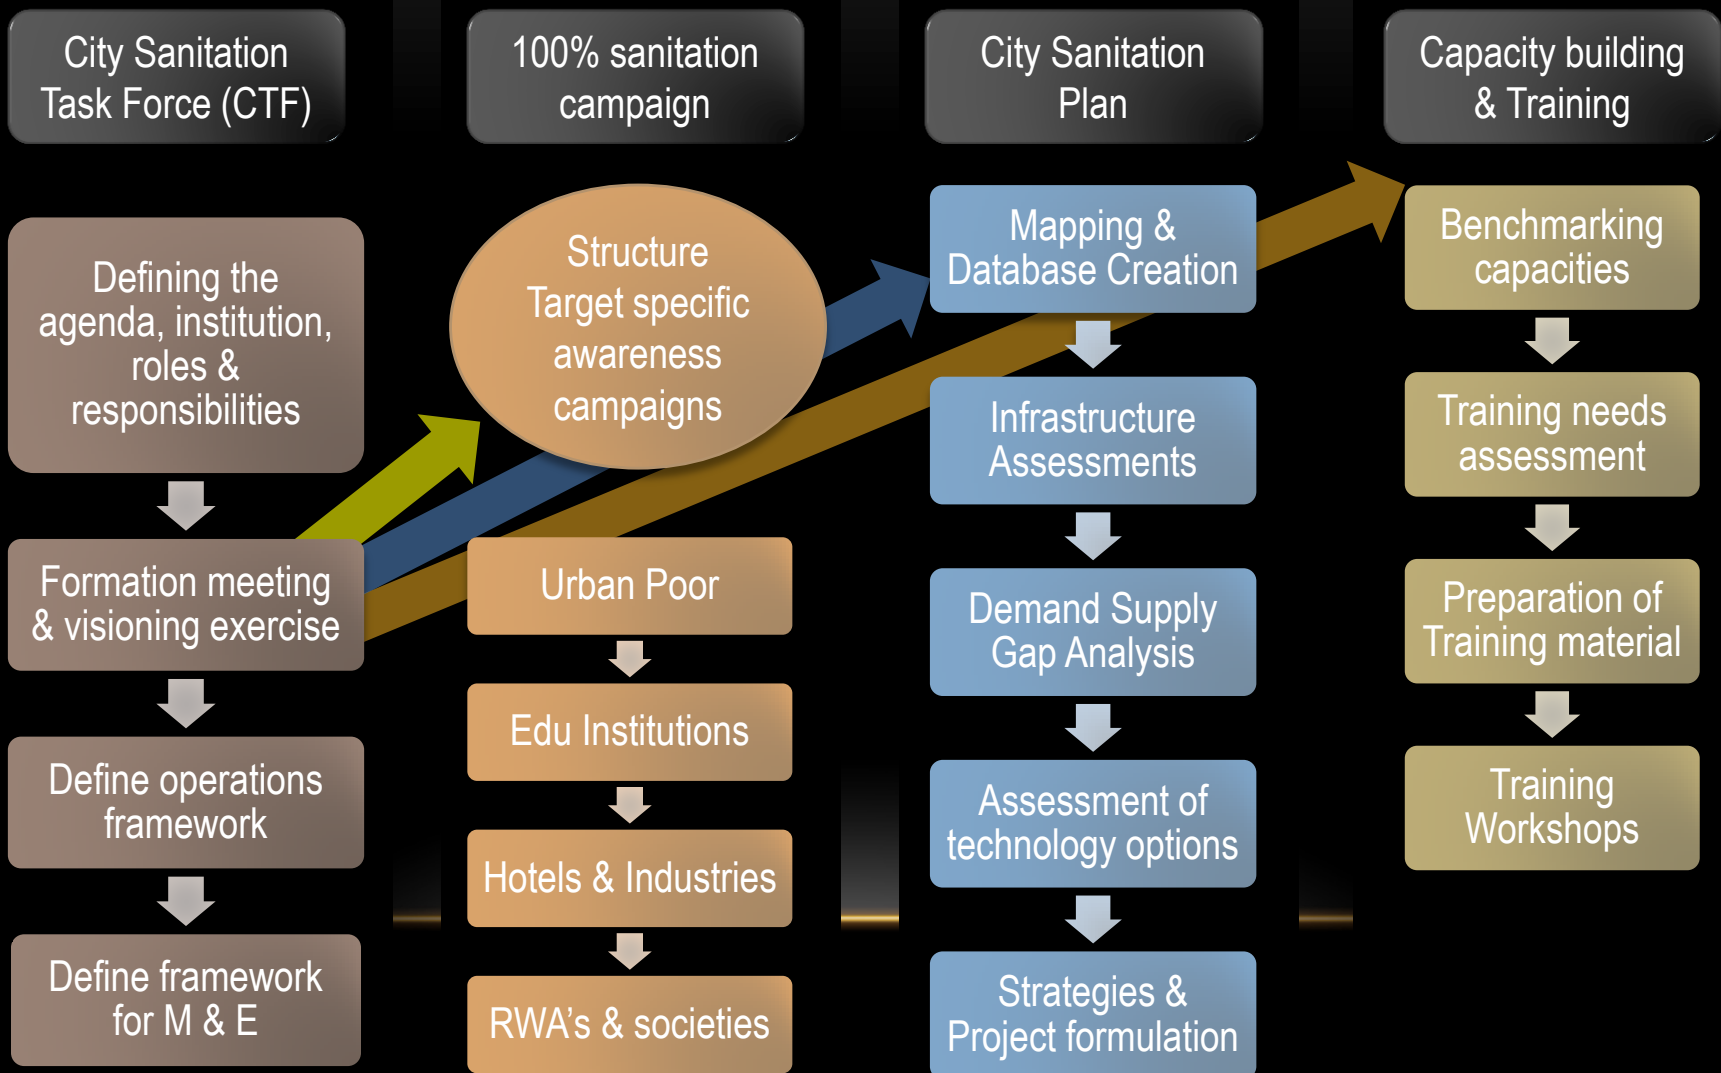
City Sanitation Task Force (CTF)

Defining the agenda, institution, roles & responsibilities

Formation meeting & visioning exercise

Define operations framework

Define framework for M & E

100% sanitation campaign

Structure Target specific awareness campaigns

Urban Poor

Edu Institutions

Hotels & Industries

RWA's & societies

City Sanitation Plan

Mapping & Database Creation

Infrastructure Assessments

Demand Supply Gap Analysis

Assessment of technology options

Strategies & Project formulation

Capacity building & Training

Benchmarking capacities

Training needs assessment

Preparation of Training material

Training Workshops